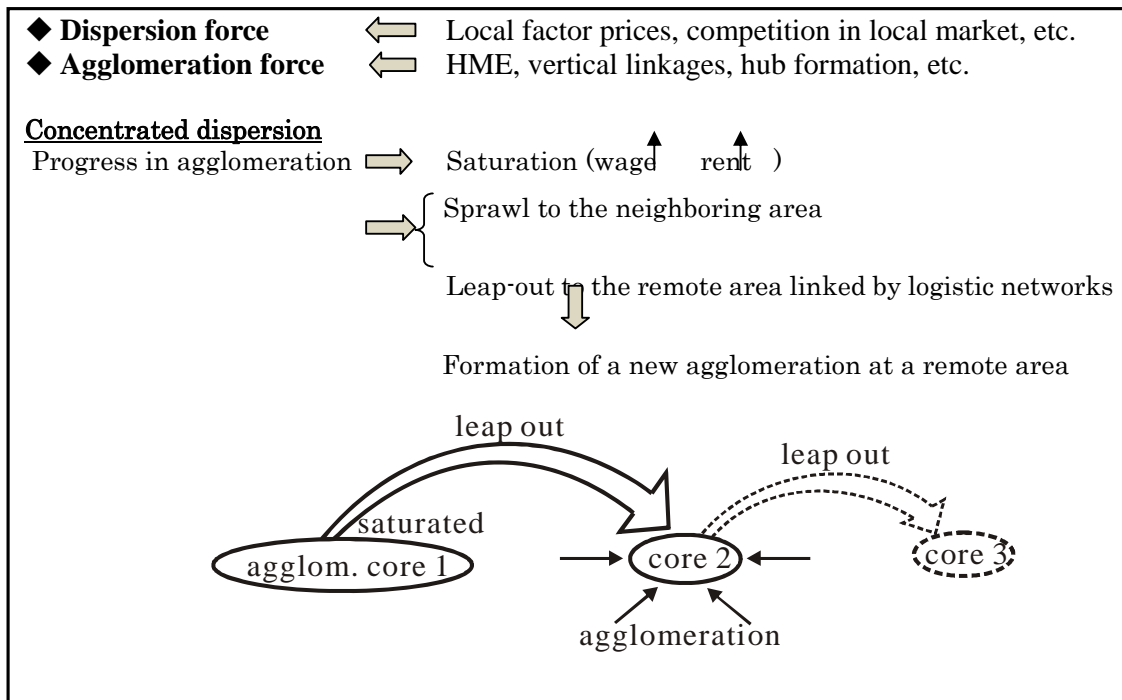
◆ **Dispersion force** ⇐ Local factor prices, competition in local market, etc.
◆ **Agglomeration force** ⇐ HME, vertical linkages, hub formation, etc.

Concentrated dispersion
Progress in agglomeration ⇒ Saturation (wage ↑ rent ↑)

⇒ Sprawl to the neighboring area

Leap-out to the remote area linked by logistic networks

Formation of a new agglomeration at a remote area

leap out

leap out

saturated

agglom. core 1

core 2

core 3

agglomeration